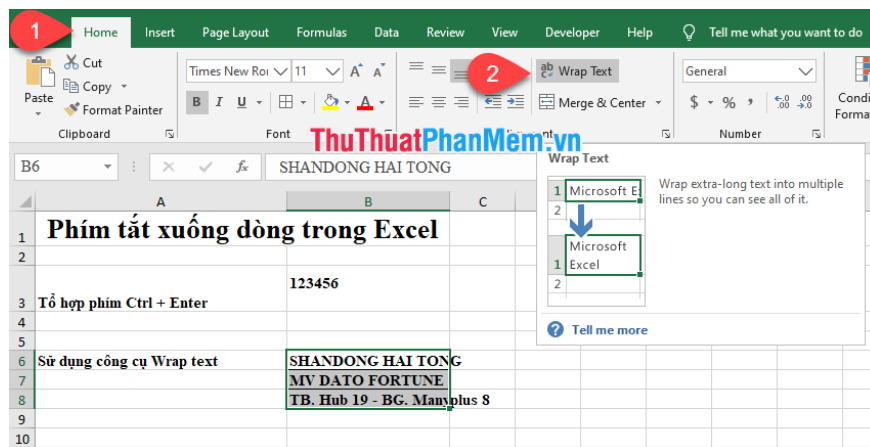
1 Home Insert Page Layout Formulas Data Review View Developer Help Tell me what you want to do

Paste Cut Copy Format Painter Clipboard

Times New Roı 11 A A B I U A Font

2 Wrap Text Merge & Center

General $ % , Number

Condi Forma

ThuThuatPhanMem.vn

B6 fx SHANDONG HAI TONG

Wrap Text

| | A | B | C |
|---|---|---|---|
| 1 | Phím tắt xuống dòng trong Excel | | |
| 2 | | | |
| 3 | Tổ hợp phím Ctrl + Enter | 123456 | |
| 4 | | | |
| 5 | | | |
| 6 | Sử dụng công cụ Wrap text | SHANDONG HAI TONG | |
| 7 | | MV DATO FORTUNE | |
| 8 | | TB. Hub 19 - BG. Manyplus 8 | |
| 9 | | | |
| 10 | | | |

1 Microsoft E
2

Microsoft
1 Excel
2

Wrap extra-long text into multiple lines so you can see all of it.

Tell me more